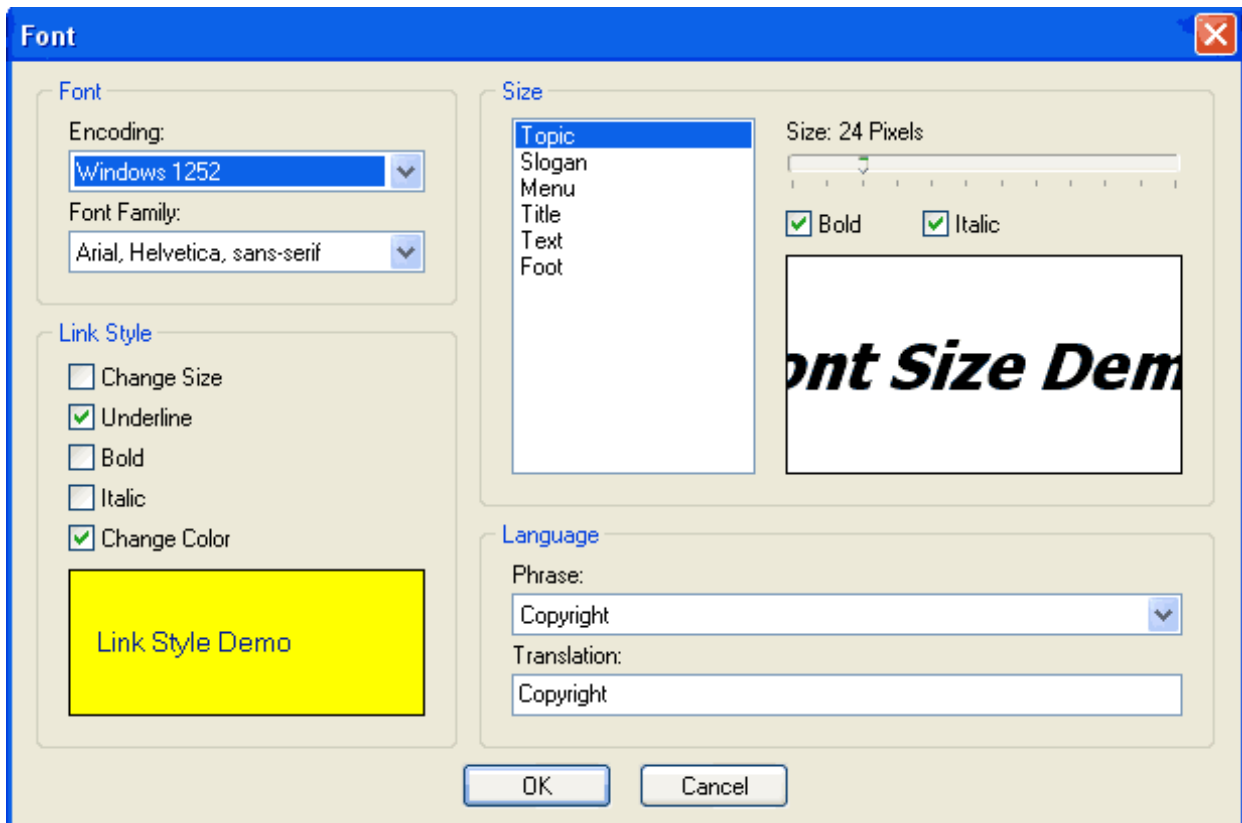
Font

Font
Encoding:
Windows 1252
Font Family:
Arial, Helvetica, sans-serif

Link Style
Change Size
Underline
Bold
Italic
Change Color

Link Style Demo

Size
Topic
Slogan
Menu
Title
Text
Foot

Size: 24 Pixels
Bold
Italic

ont Size Dem

Language
Phrase:
Copyright
Translation:
Copyright

OK
Cancel